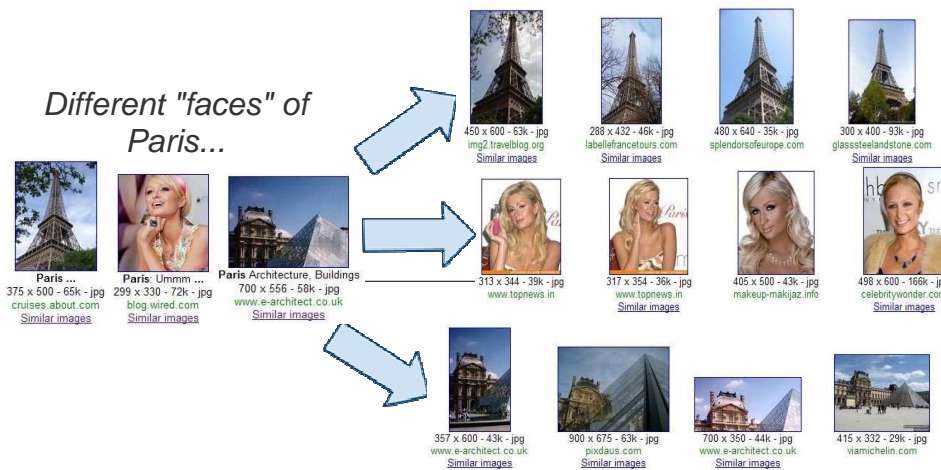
Different "faces" of Paris...

Paris ...
375 x 500 - 65k - jpg
cruises.about.com
Similar images

Paris: Ummm ...
299 x 330 - 72k - jpg
blog.wired.com
Similar images

Paris Architecture, Buildings
700 x 556 - 58k - jpg
www.e-architect.co.uk
Similar images

450 x 600 - 63k - jpg
img2.travelblog.org
Similar images

288 x 432 - 46k - jpg
labellefrancetours.com
Similar images

480 x 640 - 35k - jpg
splendorsofeurope.com

300 x 400 - 93k - jpg
glasssteelandstone.com
Similar images

313 x 344 - 39k - jpg
www.topnews.in

317 x 354 - 36k - jpg
www.topnews.in
Similar images

405 x 500 - 43k - jpg
makeup-makijaz.info

498 x 600 - 166k - j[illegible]
celebritywonder.co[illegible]
Similar images

357 x 600 - 43k - jpg
www.e-architect.co.uk
Similar images

900 x 675 - 63k - jpg
pixdaus.com
Similar images

700 x 350 - 44k - jpg
www.e-architect.co.uk
Similar images

415 x 332 - 29k - jpg
viamichelin.com